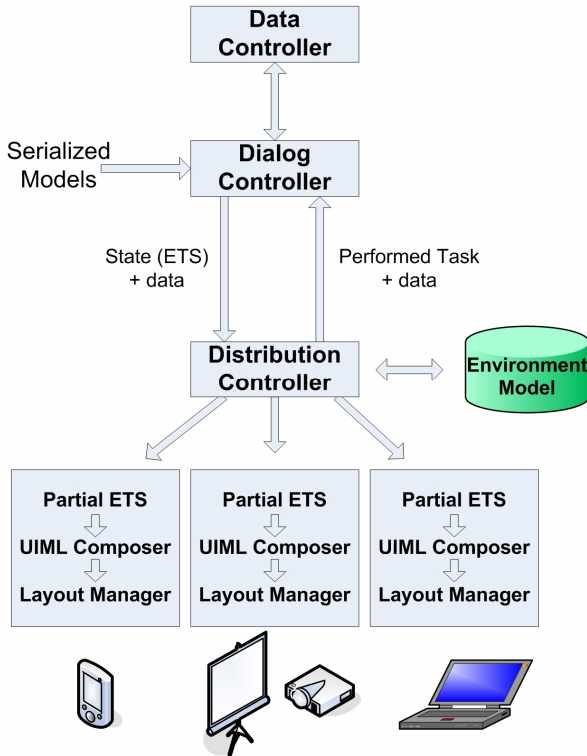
Data Controller

Serialized Models

Dialog Controller

State (ETS) + data

Performed Task + data

Distribution Controller

Environment Model

Partial ETS
UIML Composer
Layout Manager

Partial ETS
UIML Composer
Layout Manager

Partial ETS
UIML Composer
Layout Manager